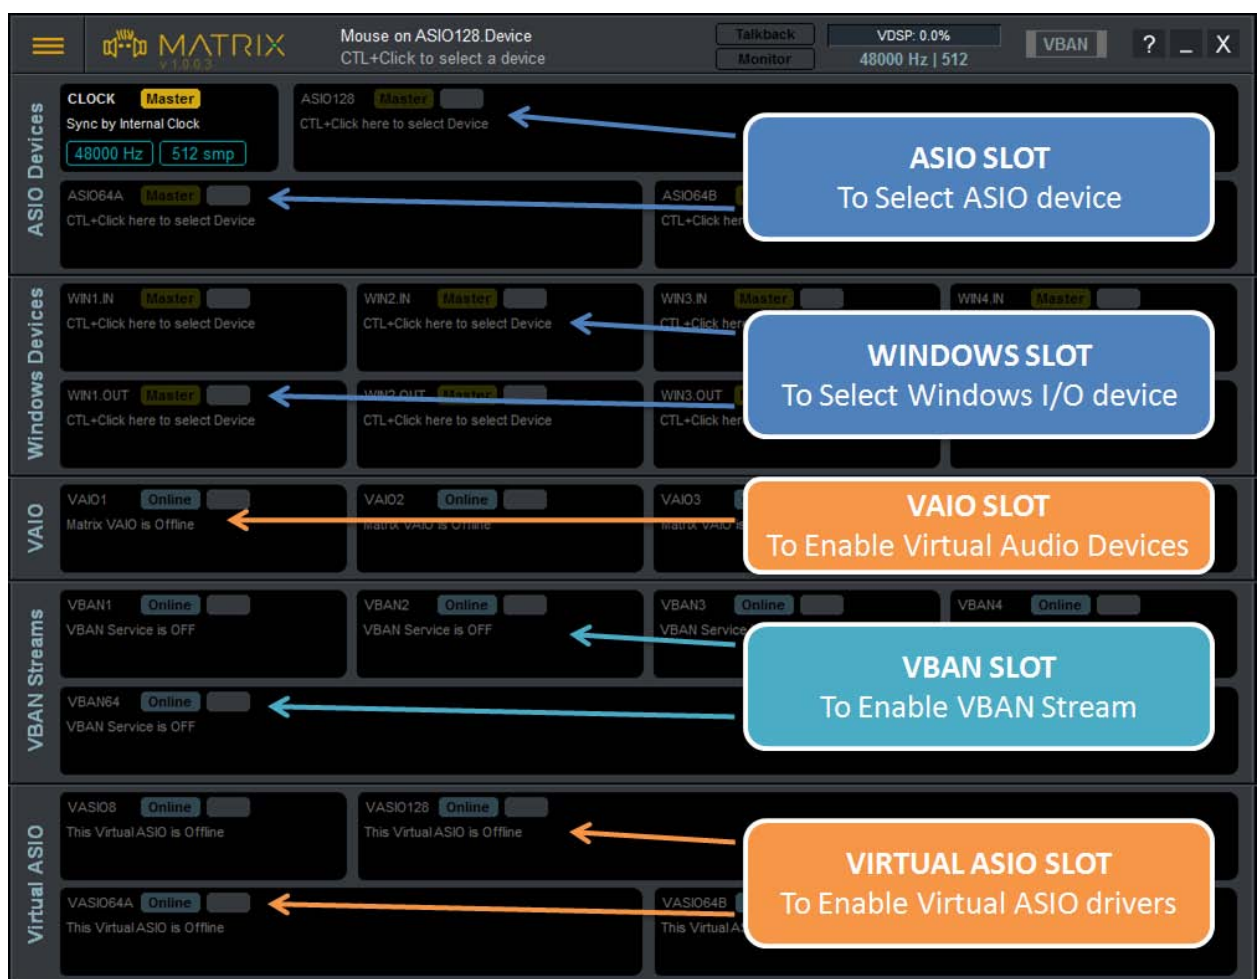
MATRIX v 1.0.0.3

Mouse on ASIO128.Device
CTL+Click to select a device

Talkback
Monitor

VDSP: 0.0%
48000 Hz | 512

VBAN

? _ X

ASIO Devices

CLOCK Master
Sync by Internal Clock
48000 Hz 512 smp

ASIO128 Master
CTL+Click here to select Device

ASIO SLOT
To Select ASIO device

ASIO64A Master
CTL+Click here to select Device

ASIO64B
CTL+Click her

Windows Devices

WIN1.IN Master
CTL+Click here to select Device

WIN2.IN Master
CTL+Click here to select Device

WIN3.IN Master
CTL+Click her

WIN4.IN Master

WINDOWS SLOT
To Select Windows I/O device

WIN1.OUT Master
CTL+Click here to select Device

WIN2.OUT Master
CTL+Click here to select Device

WIN3.OUT
CTL+Click her

VAIO

VAIO1 Online
Matrix VAIO is Offline

VAIO2 Online
Matrix VAIO is Offline

VAIO3
Matrix VAIO is

VAIO SLOT
To Enable Virtual Audio Devices

VBAN Streams

VBAN1 Online
VBAN Service is OFF

VBAN2 Online
VBAN Service is OFF

VBAN3 Online
VBAN Service

VBAN4 Online

VBAN SLOT
To Enable VBAN Stream

VBAN64 Online
VBAN Service is OFF

Virtual ASIO

VASIO8 Online
This Virtual ASIO is Offline

VASIO128 Online
This Virtual ASIO is Offline

VIRTUAL ASIO SLOT
To Enable Virtual ASIO drivers

VASIO64A Online
This Virtual ASIO is Offline

VASIO64B
This Virtual A